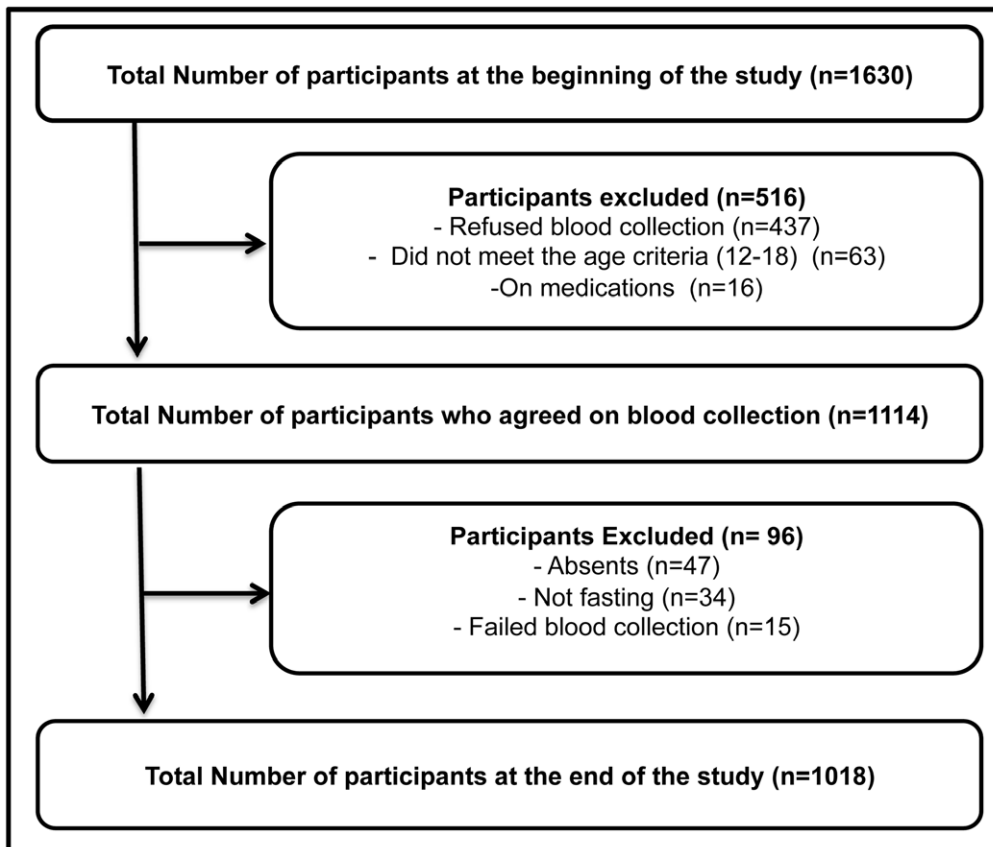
Total Number of participants at the beginning of the study (n=1630)

Participants excluded (n=516)
- Refused blood collection (n=437)
- Did not meet the age criteria (12-18) (n=63)
-On medications (n=16)

Total Number of participants who agreed on blood collection (n=1114)

Participants Excluded (n= 96)
- Absents (n=47)
- Not fasting (n=34)
- Failed blood collection (n=15)

Total Number of participants at the end of the study (n=1018)